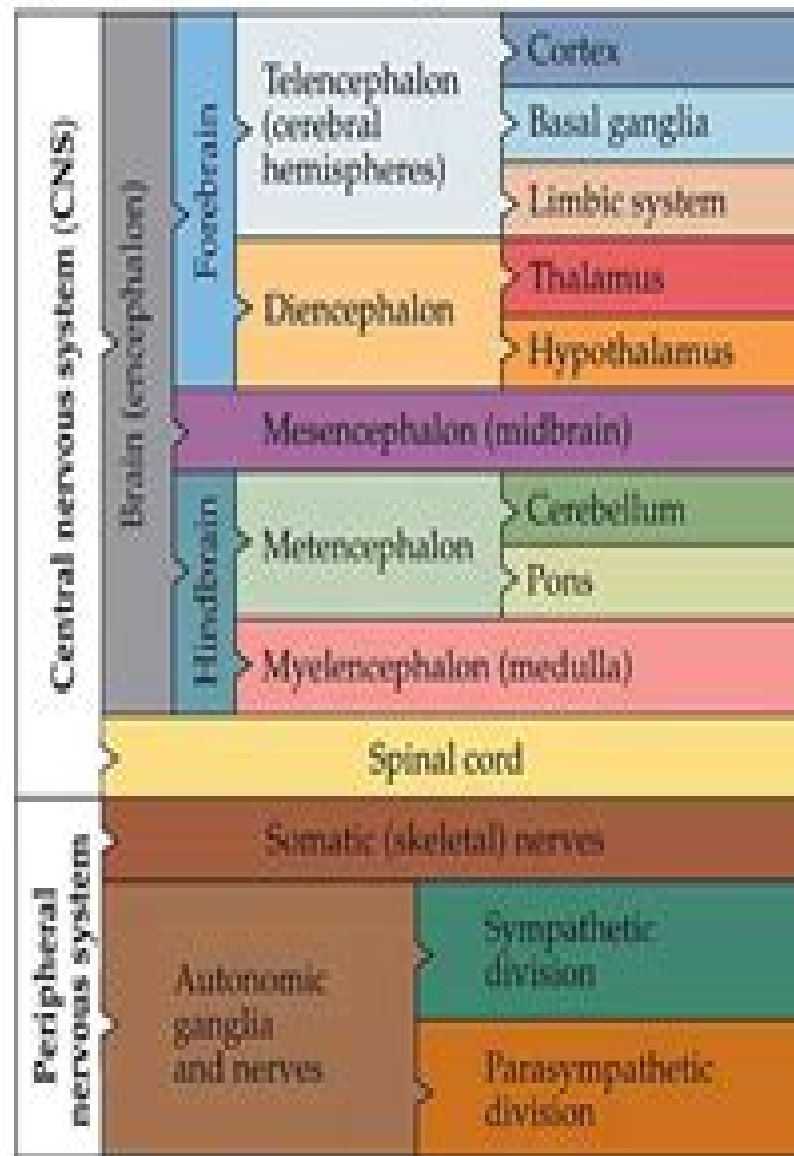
Central nervous system (CNS)

Brain (encephalon)

Forebrain

Telencephalon (cerebral hemispheres)

Cortex

Basal ganglia

Limbic system

Diencephalon

Thalamus

Hypothalamus

Mesencephalon (midbrain)

Hindbrain

Metencephalon

Cerebellum

Pons

Myelencephalon (medulla)

Spinal cord

Peripheral nervous system

Somatic (skeletal) nerves

Autonomic ganglia and nerves

Sympathetic division

Parasympathetic division